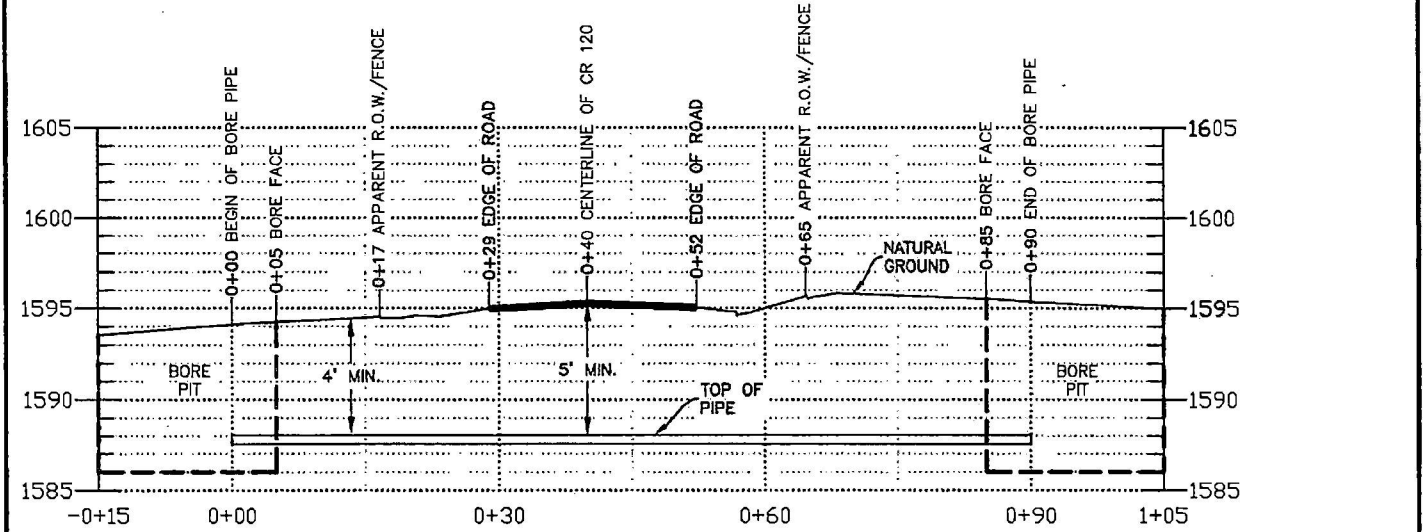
0+00 BEGIN OF BORE PIPE
0+05 BORE FACE
0+17 APPARENT R.O.W./FENCE
0+29 EDGE OF ROAD
0+40 CENTERLINE OF CR 120
0+52 EDGE OF ROAD
0+65 APPARENT R.O.W./FENCE
0+85 BORE FACE
0+90 END OF BORE PIPE

1605
1600
1595
1590
1585

NATURAL GROUND

BORE PIT
4' MIN.
5' MIN.
TOP OF PIPE
BORE PIT

1605
1600
1595
1590
1585

-0+15
0+00
0+30
0+60
0+90
1+05